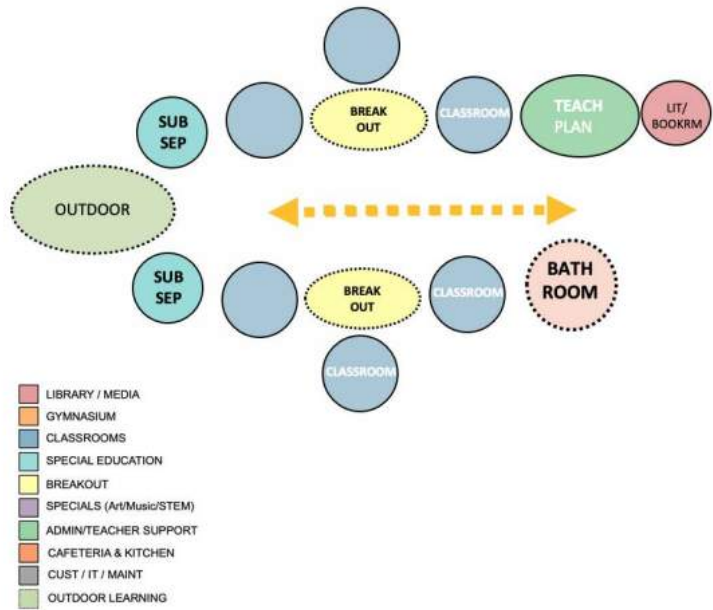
SUB SEP

BREAK OUT

CLASSROOM

TEACH PLAN

LIT/ BOOKRM

OUTDOOR

SUB SEP

BREAK OUT

CLASSROOM

BATH ROOM

CLASSROOM

LIBRARY / MEDIA
GYMNASIUM
CLASSROOMS
SPECIAL EDUCATION
BREAKOUT
SPECIALS (Art/Music/STEM)
ADMIN/TEACHER SUPPORT
CAFETERIA & KITCHEN
CUST / IT / MAINT
OUTDOOR LEARNING